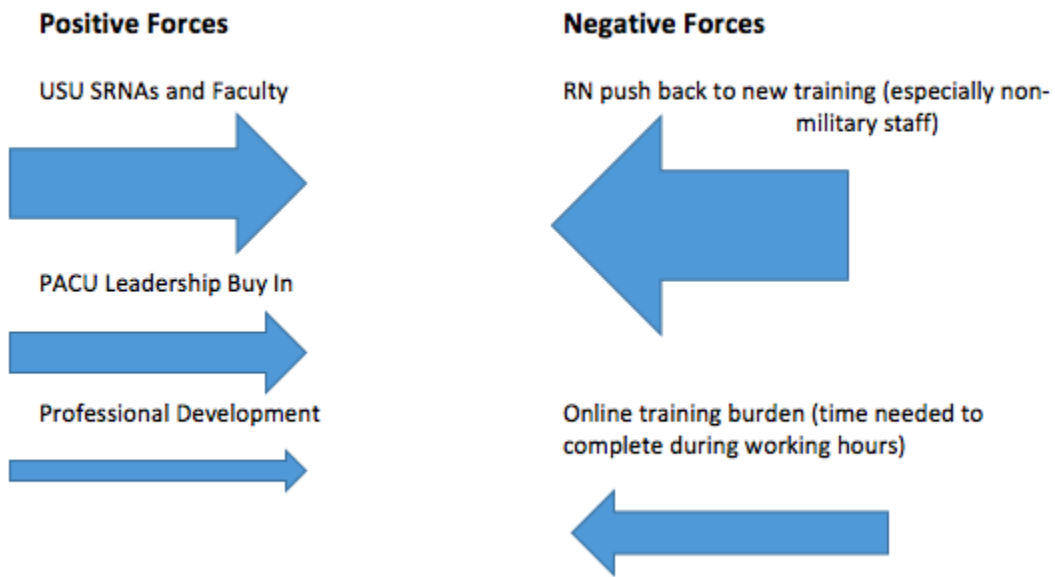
**Positive Forces**

USU SRNAs and Faculty

PACU Leadership Buy In

Professional Development

**Negative Forces**

RN push back to new training (especially non-military staff)

Online training burden (time needed to complete during working hours)